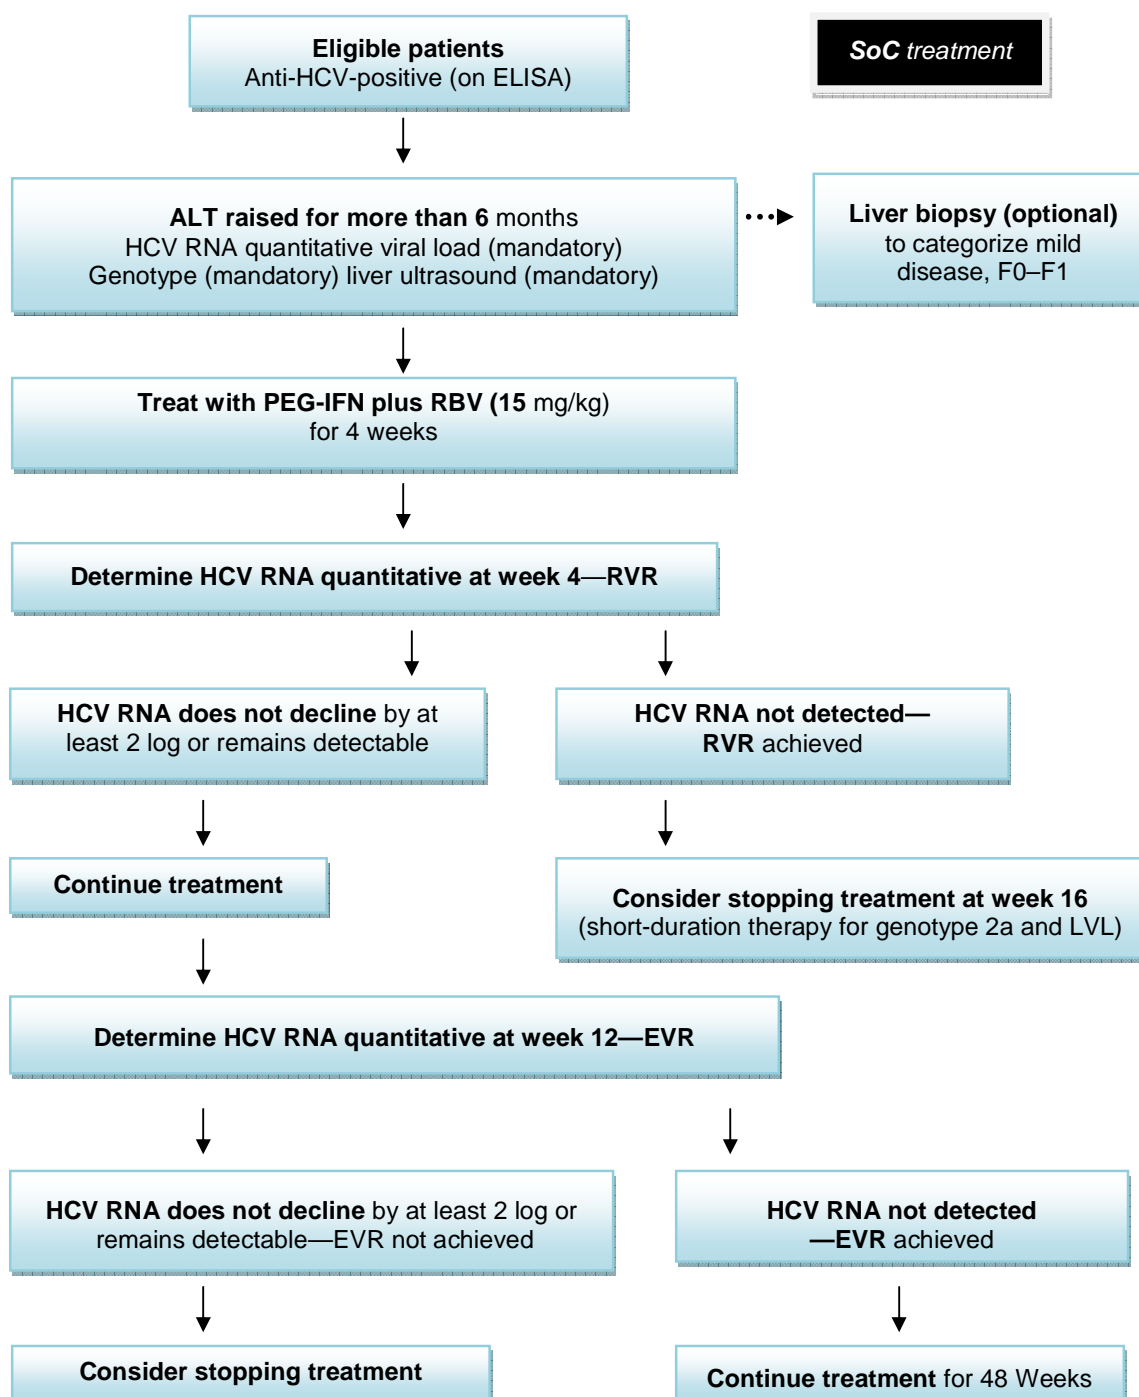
SoC treatment

Eligible patients
Anti-HCV-positive (on ELISA)

ALT raised for more than 6 months
HCV RNA quantitative viral load (mandatory)
Genotype (mandatory) liver ultrasound (mandatory)

Liver biopsy (optional)
to categorize mild disease, F0–F1

Treat with PEG-IFN plus RBV (15 mg/kg)
for 4 weeks

Determine HCV RNA quantitative at week 4—RVR

HCV RNA does not decline by at least 2 log or remains detectable

HCV RNA not detected—
RVR achieved

Continue treatment

Consider stopping treatment at week 16
(short-duration therapy for genotype 2a and LVL)

Determine HCV RNA quantitative at week 12—EVR

HCV RNA does not decline by at least 2 log or remains detectable—EVR not achieved

HCV RNA not detected
—EVR achieved

Consider stopping treatment

Continue treatment for 48 Weeks